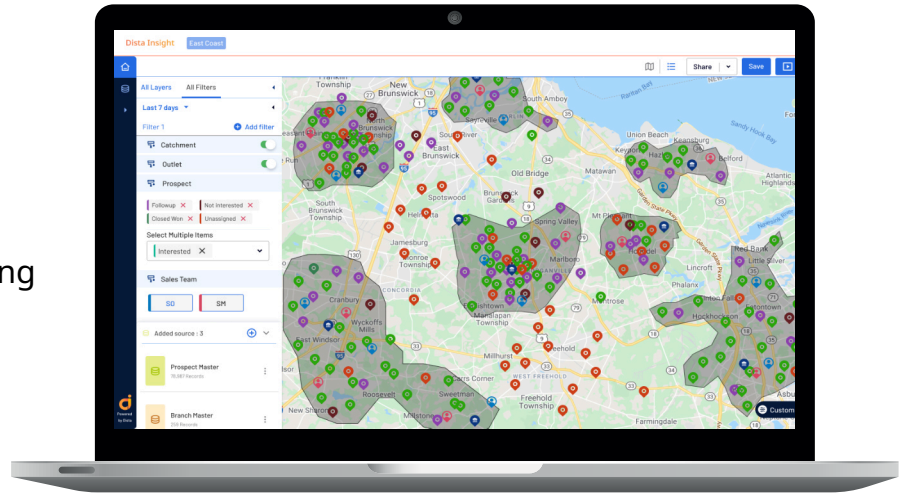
ng

Dista Insight East Coast

Share Save

All Layers All Filters

Last 7 days

Filter 1 Add filter

Catchment

Outlet

Prospect

Followup ✕ Not Interested ✕ Closed Won ✕ Unassigned ✕

Select Multiple Items

Interested ✕

Sales Team

SG SM

Added source : 3

Prospect Master
15,887 Records

Branch Master
356 Records

Powered by Dista

New Brunswick
South Amboy
North Brunswick Township
East Brunswick
Sayreville
South River
Old Bridge
Matawan
Union Beach
Keansburg
Hazlet
Belford
Atlantic Highlands
Spotswood
Brunswick Gardens
Spring Valley
Mt Pleasant
Holmdel
South Brunswick Township
Jamesburg
Monroe Township
Marlboro
Red Bank
Little Silver
Lincroft
Phalanx
Cranbury
Concordia
Wyckoffs Mills
Englishtown
Manalapan Township
Montrose
Hockhockson
East Windsor
Millhurst
West Freehold
Roosevelt
Carrs Corner
Freehold Township
Sweetman
New Sharon
Millstone
Farmingdale
Asbu
Raritan Bay
Sandy Hook Bay
Garden State Pkwy
Custom